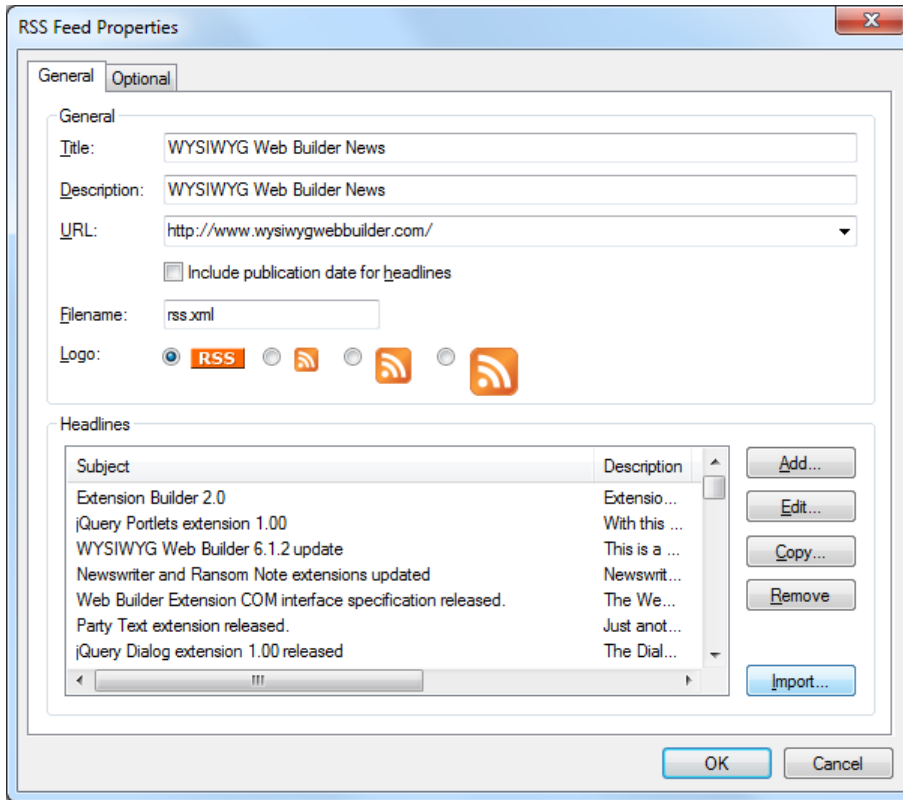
RSS Feed Properties

General | Optional

General

Title: WYSIWYG Web Builder News

Description: WYSIWYG Web Builder News

URL: http://www.wysiwygwebbuilder.com/

Include publication date for headlines

Filename: rss.xml

Logo: RSS

Headlines

| Subject | Description |
|---|---|
| Extension Builder 2.0 | Extensio... |
| jQuery Portlets extension 1.00 | With this ... |
| WYSIWYG Web Builder 6.1.2 update | This is a ... |
| Newswriter and Ransom Note extensions updated | Newswrit... |
| Web Builder Extension COM interface specification released. | The We... |
| Party Text extension released. | Just anot... |
| jQuery Dialog extension 1.00 released | The Dial... |

Add...
Edit...
Copy...
Remove
Import...

OK
Cancel